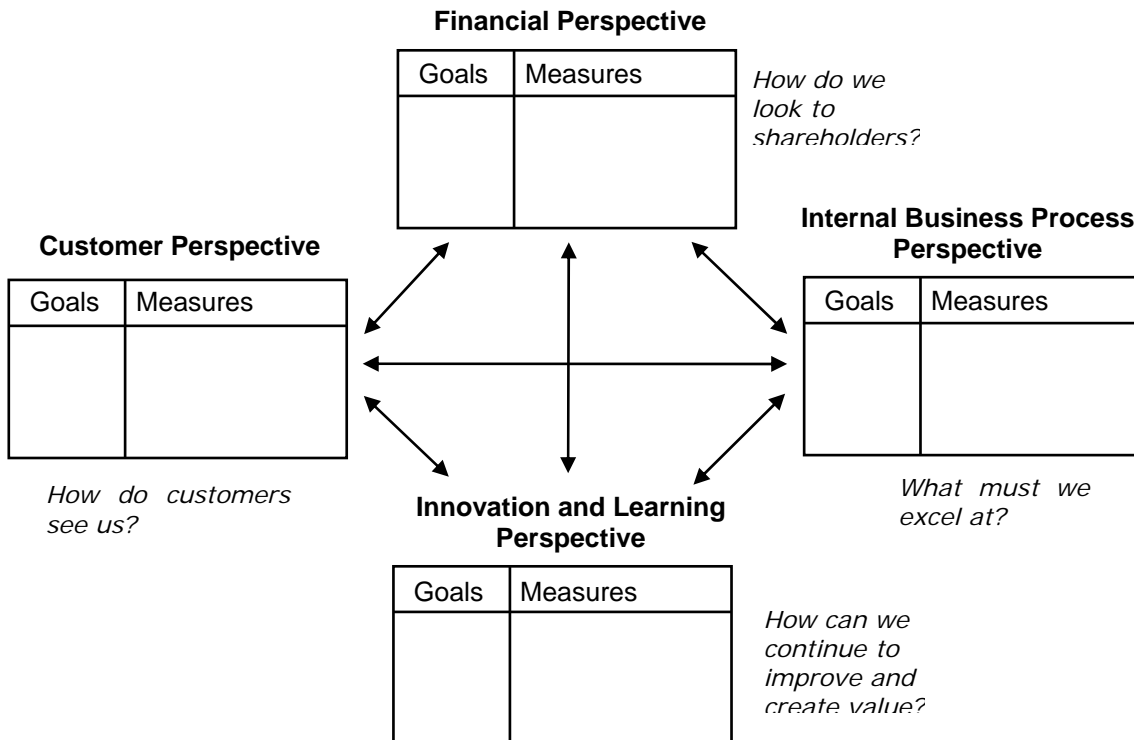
**Financial Perspective**

| Goals | Measures |
|---|---|
| | |

*How do we look to shareholders?*

**Customer Perspective**

| Goals | Measures |
|---|---|
| | |

*How do customers see us?*

**Internal Business Process Perspective**

| Goals | Measures |
|---|---|
| | |

*What must we excel at?*

**Innovation and Learning Perspective**

| Goals | Measures |
|---|---|
| | |

*How can we continue to improve and create value?*